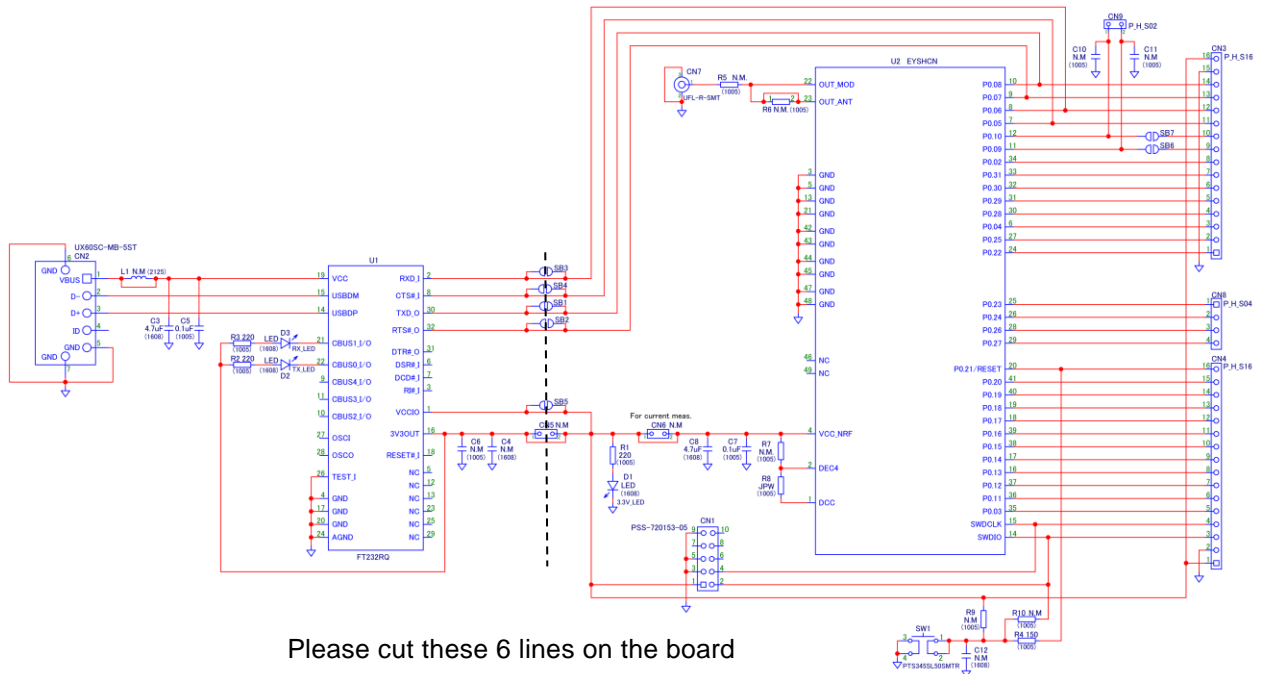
UX60SC-MB-5ST
CN2
GND 6
VBUS 1
D- 2
D+ 3
ID 4
GND 5
GND 7
L1 N.M (2125)
C3 4.7uF (1608)
C5 0.1uF (1005)
R3 220 (1005)
D3 LED (1608) RX_LED
R2 220 (1005)
D2 LED (1608) TX_LED

U1
19 VCC
15 USBDM
14 USBDP
21 CBUS1_I/O
22 CBUS0_I/O
9 CBUS4_I/O
11 CBUS3_I/O
10 CBUS2_I/O
27 OSCI
28 OSCO
26 TEST_I
4 GND
17 GND
20 GND
24 AGND
RXD_I 2
CTS#_I 8
TXD_O 30
RTS#_O 32
DTR#_O 31
DSR#_I 6
DCD#_I 7
RI#_I 3
VCCIO 1
3V3OUT 16
RESET#_I 18
NC 5
NC 12
NC 13
NC 23
NC 25
NC 29
FT232RQ

SB3
SB4
SB1
SB2
SB5
CB5 N.M
C6 N.M (1005)
C4 N.M (1608)
R1 220 (1005)
D1 LED (1608) 3.3V_LED
For current meas.
CN6 N.M
C8 4.7uF (1608)
C7 0.1uF (1005)
R7 N.M. (1005)
R8 JPW (1005)

CN7
IFL-R-SMT
R5 N.M. (1005)
R6 N.M. (1005)

U2 EYSHCN
22 OUT_MOD
23 OUT_ANT
3 GND
5 GND
13 GND
21 GND
42 GND
43 GND
44 GND
45 GND
47 GND
48 GND
46 NC
49 NC
4 VCC_NRF
2 DEC4
1 DCC
P0.08 10
P0.07 9
P0.06 8
P0.05 7
P0.10 12
P0.09 11
P0.02 34
P0.31 33
P0.30 32
P0.29 31
P0.28 30
P0.04 6
P0.25 27
P0.22 24
P0.23 25
P0.24 26
P0.26 28
P0.27 29
P0.21/RESET 20
P0.20 41
P0.19 40
P0.18 19
P0.17 18
P0.16 39
P0.15 38
P0.14 17
P0.13 16
P0.12 37
P0.11 36
P0.03 35
SWDCLK 15
SWDIO 14

CN9
P_H_S02
C10 N.M (1005)
C11 N.M (1005)
SB7
SB8
CN3
P_H_S16
CN8
P_H_S04
CN4
P_H_S16

PSS-720153-05
CN1
9 10
7 8
5 6
3 4
1 2

R9 N.M (1005)
R10 N.M (1005)
R4 150 (1005)
SW1
PTS345SL50SMTR
C12 N.M (1608)

Please cut these 6 lines on the board